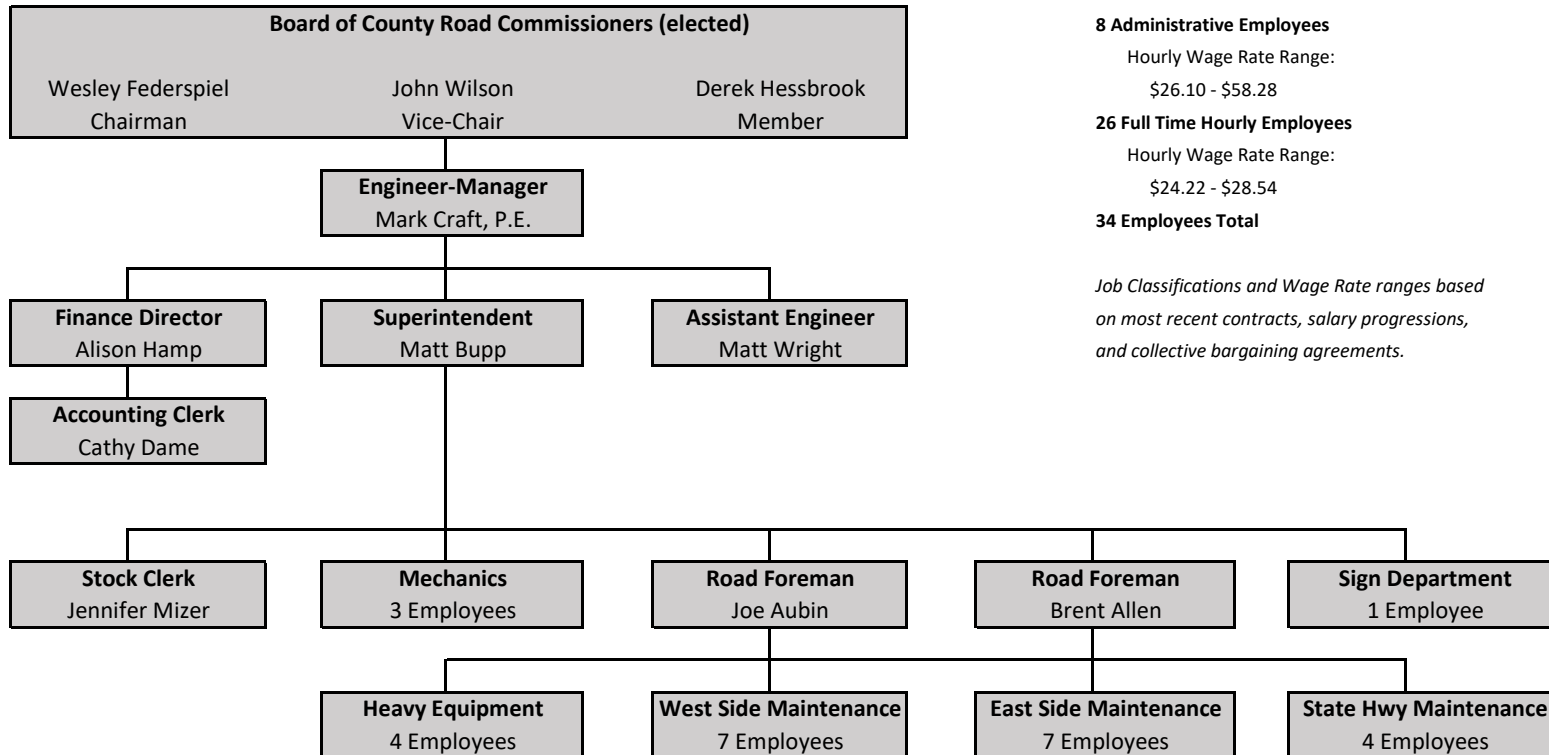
**Board of County Road Commissioners (elected)**

Wesley Federspiel
Chairman

John Wilson
Vice-Chair

Derek Hessbrook
Member

**8 Administrative Employees**
Hourly Wage Rate Range:
\$26.10 - \$58.28

**26 Full Time Hourly Employees**
Hourly Wage Rate Range:
\$24.22 - \$28.54

**34 Employees Total**

*Job Classifications and Wage Rate ranges based on most recent contracts, salary progressions, and collective bargaining agreements.*

**Engineer-Manager**
Mark Craft, P.E.

**Finance Director**
Alison Hamp

**Superintendent**
Matt Bupp

**Assistant Engineer**
Matt Wright

**Accounting Clerk**
Cathy Dame

**Stock Clerk**
Jennifer Mizer

**Mechanics**
3 Employees

**Road Foreman**
Joe Aubin

**Road Foreman**
Brent Allen

**Sign Department**
1 Employee

**Heavy Equipment**
4 Employees

**West Side Maintenance**
7 Employees

**East Side Maintenance**
7 Employees

**State Hwy Maintenance**
4 Employees